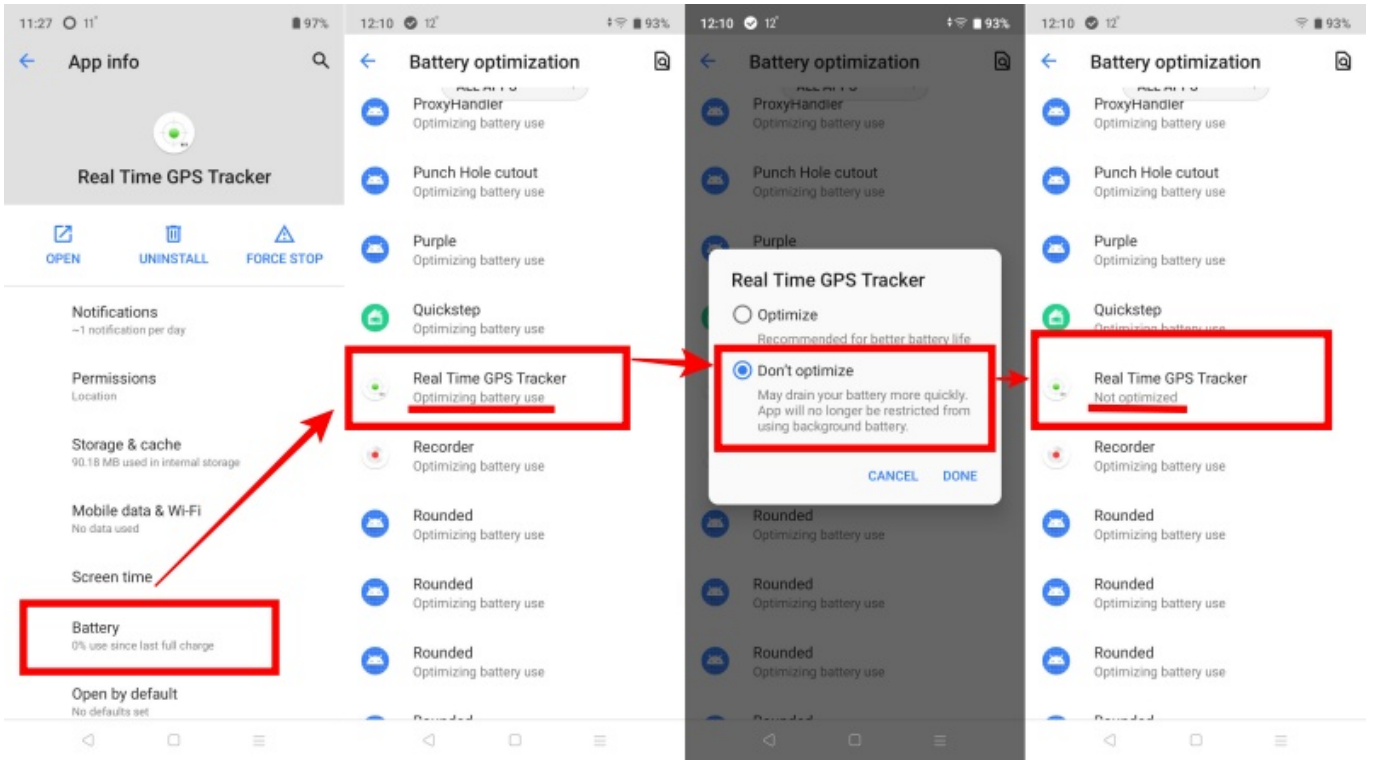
11:27 11° 97%

App info

Real Time GPS Tracker

OPEN UNINSTALL FORCE STOP

Notifications
~1 notification per day

Permissions
Location

Storage & cache
90.18 MB used in internal storage

Mobile data & Wi-Fi
No data used

Screen time

Battery
0% use since last full charge

Open by default
No defaults set

12:10 12° 93%

Battery optimization

ALL APPS

ProxyHandler
Optimizing battery use

Punch Hole cutout
Optimizing battery use

Purple
Optimizing battery use

Quickstep
Optimizing battery use

Real Time GPS Tracker
Optimizing battery use

Recorder
Optimizing battery use

Rounded
Optimizing battery use

Rounded
Optimizing battery use

Rounded
Optimizing battery use

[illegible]

12:10 12° 93%

Battery optimization

ProxyHandler
Optimizing battery use

Punch Hole cutout
Optimizing battery use

Purple

Real Time GPS Tracker

Optimize
Recommended for better battery life

Don't optimize
May drain your battery more quickly. App will no longer be restricted from using background battery.

CANCEL DONE

Rounded
Optimizing battery use

Rounded
Optimizing battery use

Rounded
Optimizing battery use

12:10 12° 93%

Battery optimization

ALL APPS

ProxyHandler
Optimizing battery use

Punch Hole cutout
Optimizing battery use

Purple
Optimizing battery use

Quickstep
Optimizing battery use

Real Time GPS Tracker
Not optimized

Recorder
Optimizing battery use

Rounded
Optimizing battery use

Rounded
Optimizing battery use

Rounded
Optimizing battery use

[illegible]